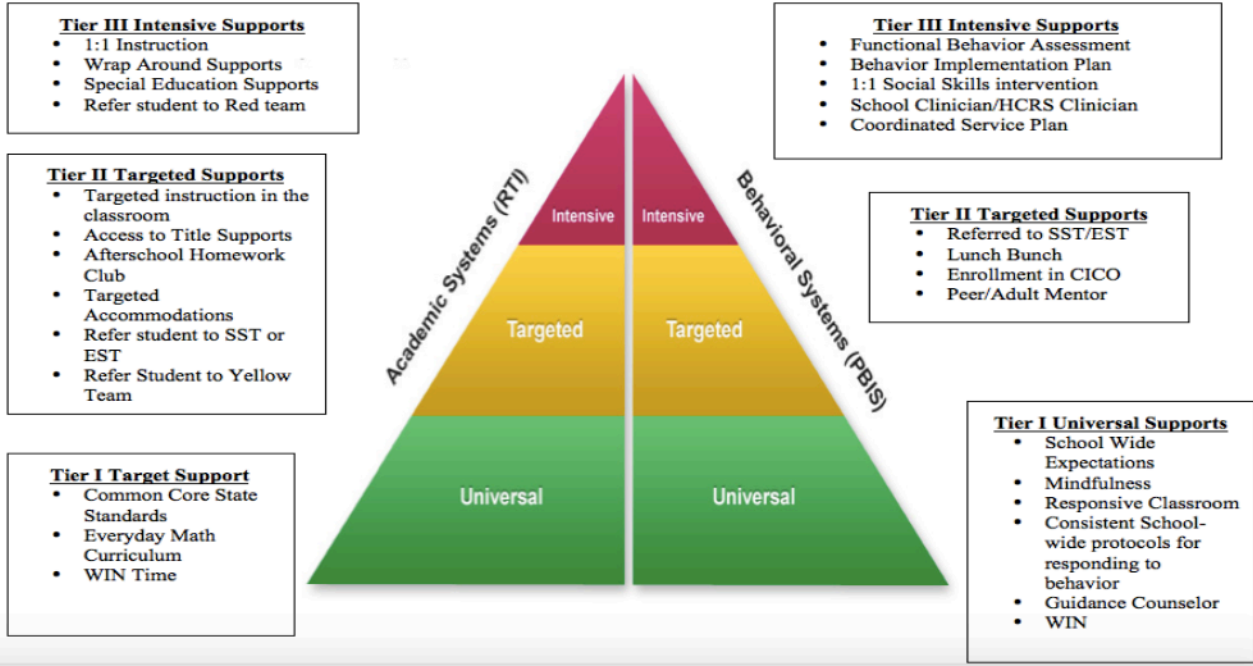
Tier III Intensive Supports
- 1:1 Instruction
- Wrap Around Supports
- Special Education Supports
- Refer student to Red team

Tier II Targeted Supports
- Targeted instruction in the classroom
- Access to Title Supports
- Afterschool Homework Club
- Targeted Accommodations
- Refer student to SST or EST
- Refer Student to Yellow Team

Tier I Target Support
- Common Core State Standards
- Everyday Math Curriculum
- WIN Time

Academic Systems (RTI)

Intensive

Targeted

Universal

Behavioral Systems (PBIS)

Intensive

Targeted

Universal

Tier III Intensive Supports
- Functional Behavior Assessment
- Behavior Implementation Plan
- 1:1 Social Skills intervention
- School Clinician/HCRS Clinician
- Coordinated Service Plan

Tier II Targeted Supports
- Referred to SST/EST
- Lunch Bunch
- Enrollment in CICO
- Peer/Adult Mentor

Tier I Universal Supports
- School Wide Expectations
- Mindfulness
- Responsive Classroom
- Consistent School-wide protocols for responding to behavior
- Guidance Counselor
- WIN